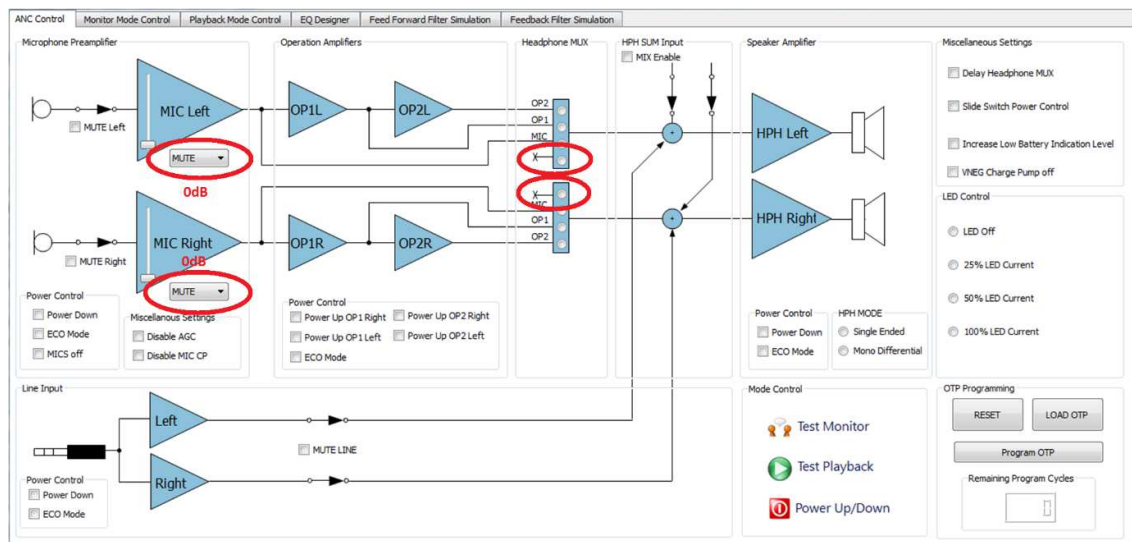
ANC Control | Monitor Mode Control | Playback Mode Control | EQ Designer | Feed Forward Filter Simulation | Feedback Filter Simulation

Microphone Preamplifier

MIC Left

MUTE Left

MUTE

0dB

MIC Right

MUTE Right

0dB

MUTE

Power Control
Power Down
ECO Mode
MICS off

Miscellanous Settings
Disable AGC
Disable MIC CP

Operation Amplifiers

OP1L
OP2L
OP1R
OP2R

Power Control
Power Up OP1 Right
Power Up OP2 Right
Power Up OP1 Left
Power Up OP2 Left
ECO Mode

Headphone MUX

OP2
OP1
MIC
X
X
MIC
OP1
OP2

HPH SUM Input
MIX Enable

Speaker Amplifier

HPH Left
HPH Right

Power Control
Power Down
ECO Mode

HPH MODE
Single Ended
Mono Differential

Miscellaneous Settings
Delay Headphone MUX
Slide Switch Power Control
Increase Low Battery Indication Level
VNEG Charge Pump off

LED Control
LED Off
25% LED Current
50% LED Current
100% LED Current

Line Input

Left
Right

MUTE LINE

Power Control
Power Down
ECO Mode

Mode Control
Test Monitor
Test Playback
Power Up/Down

OTP Programming
RESET
LOAD OTP
Program OTP
Remaining Program Cycles